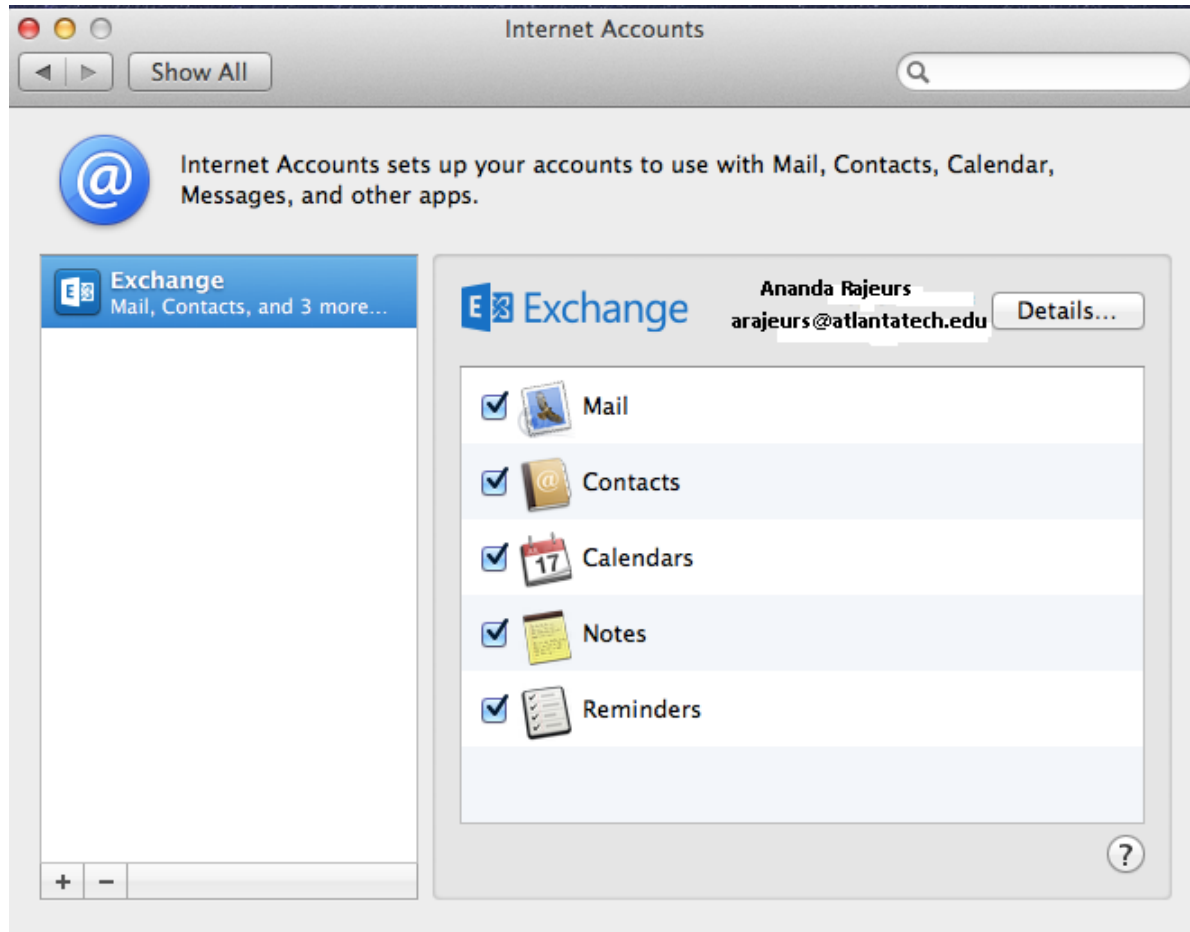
Internet Accounts

Show All

Internet Accounts sets up your accounts to use with Mail, Contacts, Calendar, Messages, and other apps.

Exchange
Mail, Contacts, and 3 more...

Exchange

Ananda Rajeurs
arajeurs@atlantatech.edu

Details...

Mail

Contacts

17

Calendars

Notes

Reminders

?

+ −